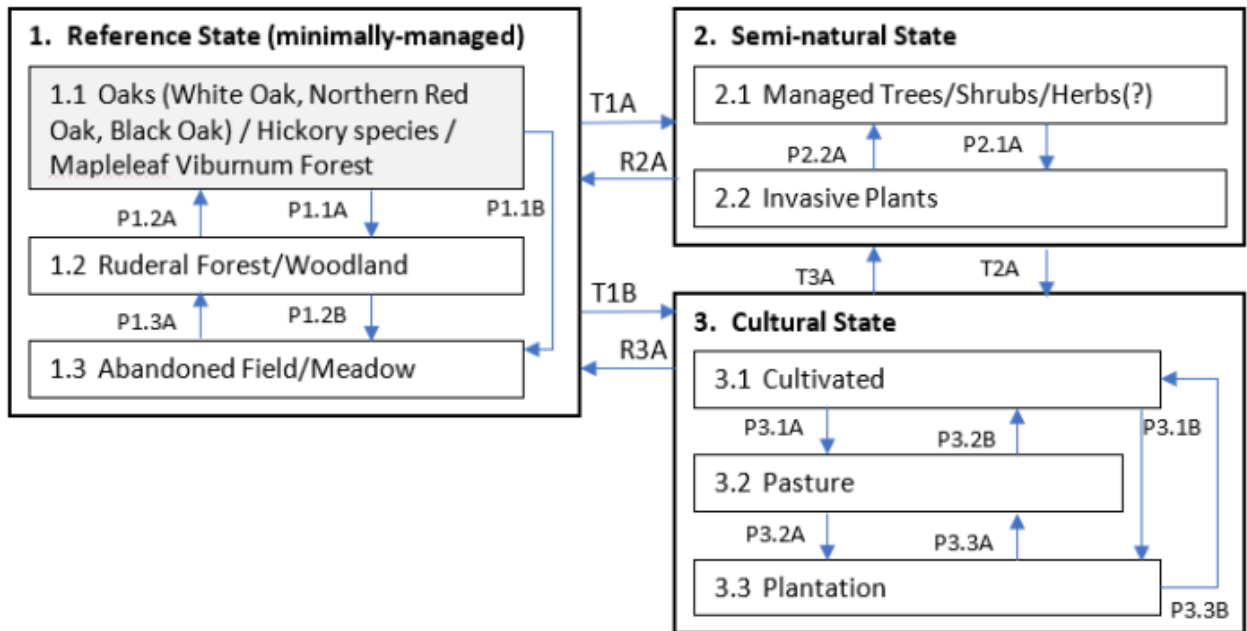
1. Reference State (minimally-managed)

1.1 Oaks (White Oak, Northern Red Oak, Black Oak) / Hickory species / Mapleleaf Viburnum Forest

P1.2A

P1.1A

P1.1B

1.2 Ruderal Forest/Woodland

P1.3A

P1.2B

1.3 Abandoned Field/Meadow

T1A

R2A

T1B

R3A

2. Semi-natural State

2.1 Managed Trees/Shrubs/Herbs(?)

P2.2A

P2.1A

2.2 Invasive Plants

T3A

T2A

3. Cultural State

3.1 Cultivated

P3.1A

P3.2B

P3.1B

3.2 Pasture

P3.2A

P3.3A

3.3 Plantation

P3.3B